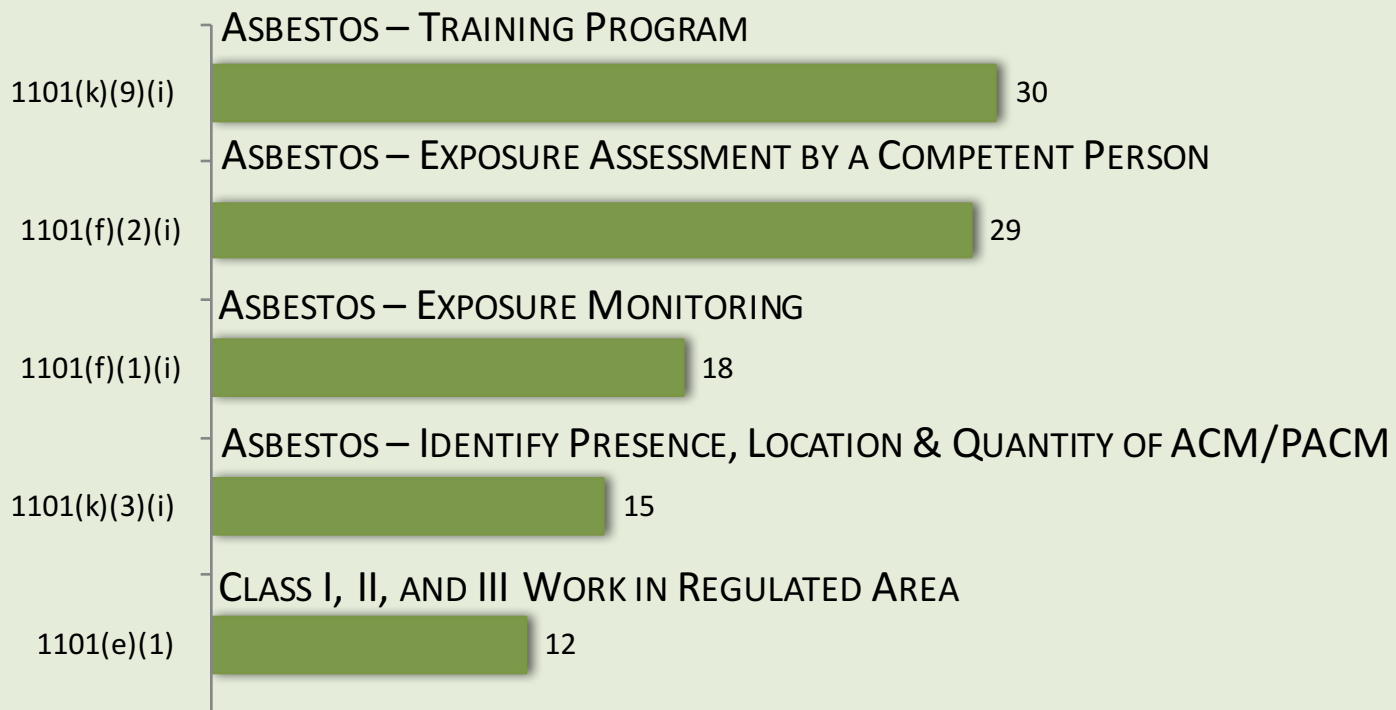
Asbestos – Training Program

1101(k)(9)(i)

30

Asbestos – Exposure Assessment by a Competent Person

1101(f)(2)(i)

29

Asbestos – Exposure Monitoring

1101(f)(1)(i)

18

Asbestos – Identify Presence, Location & Quantity of ACM/PACM

1101(k)(3)(i)

15

Class I, II, and III Work in Regulated Area

1101(e)(1)

12